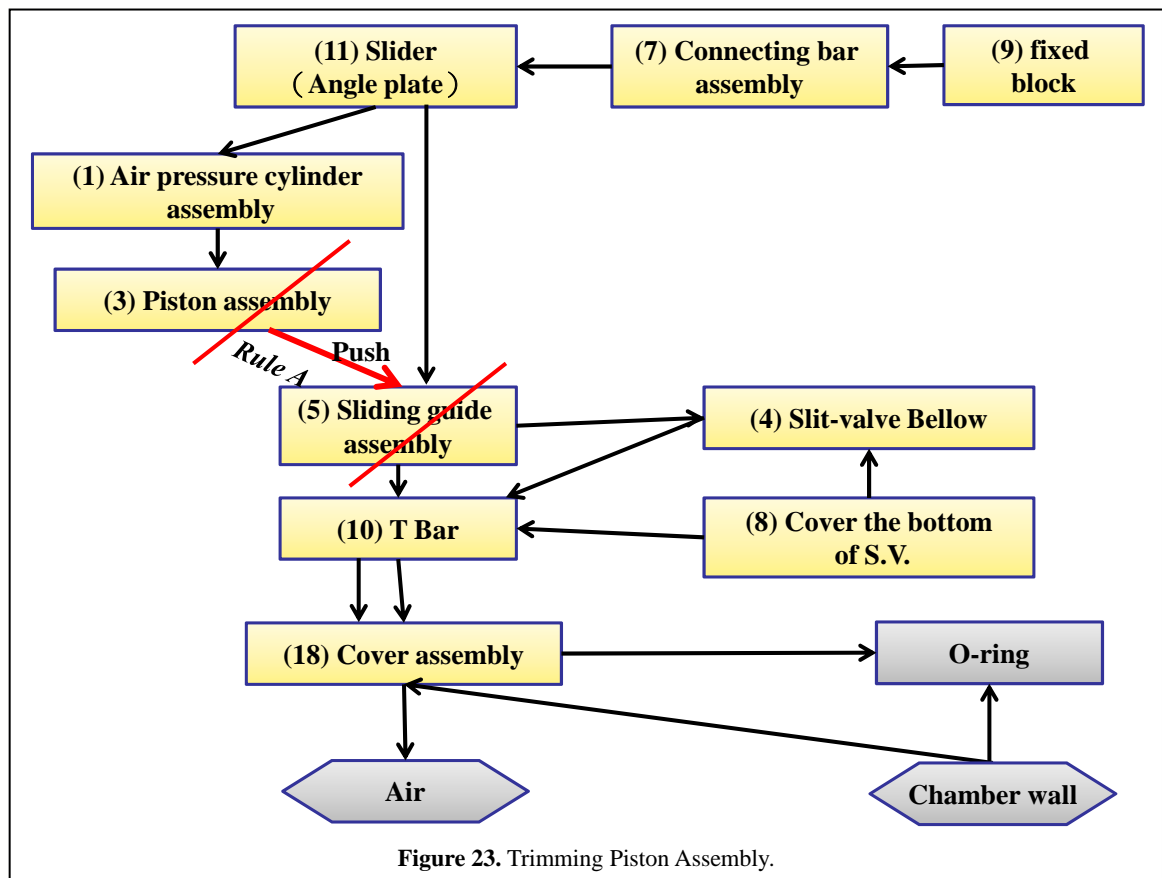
(11) Slider
（Angle plate）

(7) Connecting bar assembly

(9) fixed block

(1) Air pressure cylinder assembly

(3) Piston assembly

Rule A

Push

(5) Sliding guide assembly

(4) Slit-valve Bellow

(10) T Bar

(8) Cover the bottom of S.V.

(18) Cover assembly

O-ring

Air

Chamber wall

**Figure 23.** Trimming Piston Assembly.